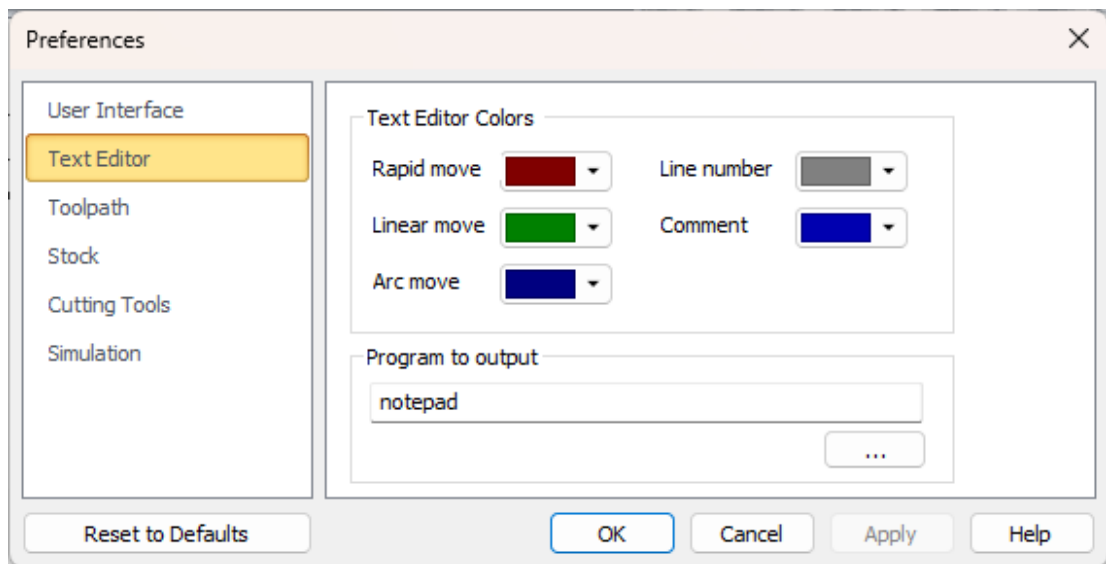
Preferences

User Interface
Text Editor
Toolpath
Stock
Cutting Tools
Simulation

Text Editor Colors

Rapid move

Line number

Linear move

Comment

Arc move

Program to output

notepad

...

Reset to Defaults

OK

Cancel

Apply

Help